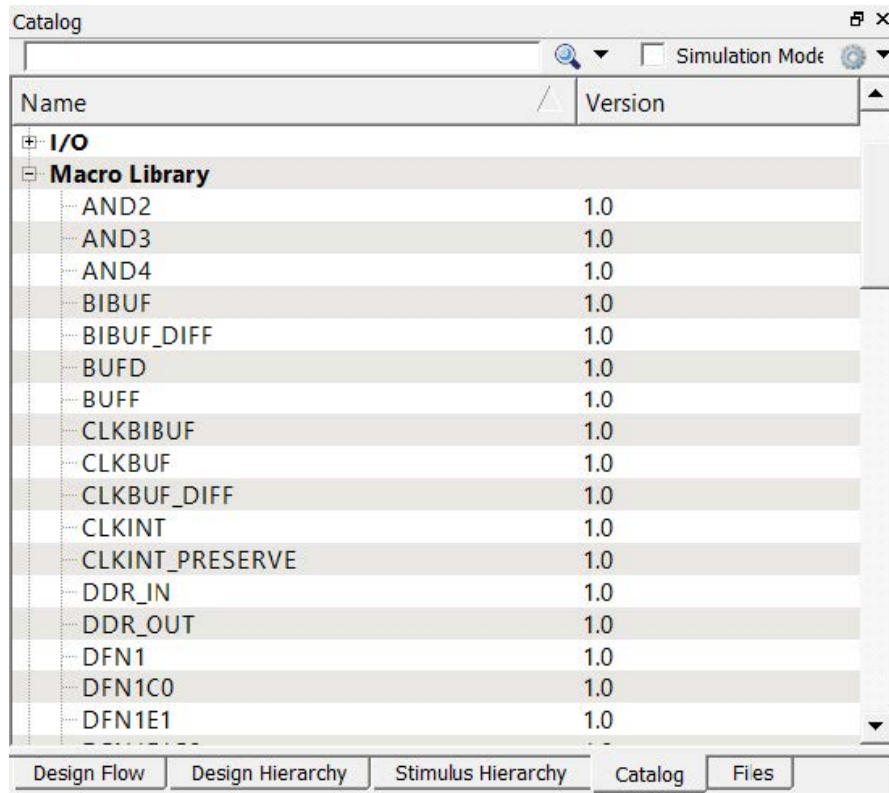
Catalog

Simulation Mode

| Name | Version |
|---|---|
| I/O | |
| Macro Library | |
| AND2 | 1.0 |
| AND3 | 1.0 |
| AND4 | 1.0 |
| BIBUF | 1.0 |
| BIBUF_DIFF | 1.0 |
| BUFD | 1.0 |
| BUFF | 1.0 |
| CLKBIBUF | 1.0 |
| CLKBUF | 1.0 |
| CLKBUF_DIFF | 1.0 |
| CLKINT | 1.0 |
| CLKINT_PRESERVE | 1.0 |
| DDR_IN | 1.0 |
| DDR_OUT | 1.0 |
| DFN1 | 1.0 |
| DFN1C0 | 1.0 |
| DFN1E1 | 1.0 |
| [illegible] | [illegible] |

Design Flow | Design Hierarchy | Stimulus Hierarchy | Catalog | Files